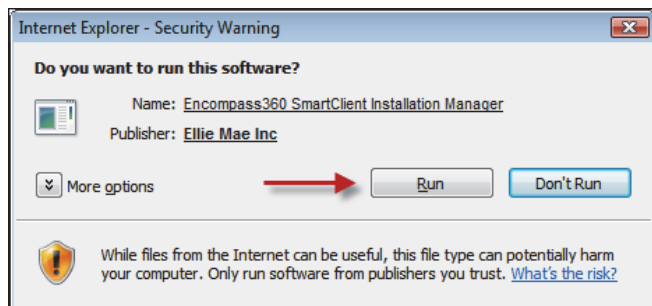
Internet Explorer - Security Warning

Do you want to run this software?

Name: Encompass360 SmartClient Installation Manager

Publisher: Ellie Mae Inc

More options

Run

Don't Run

While files from the Internet can be useful, this file type can potentially harm your computer. Only run software from publishers you trust. What's the risk?